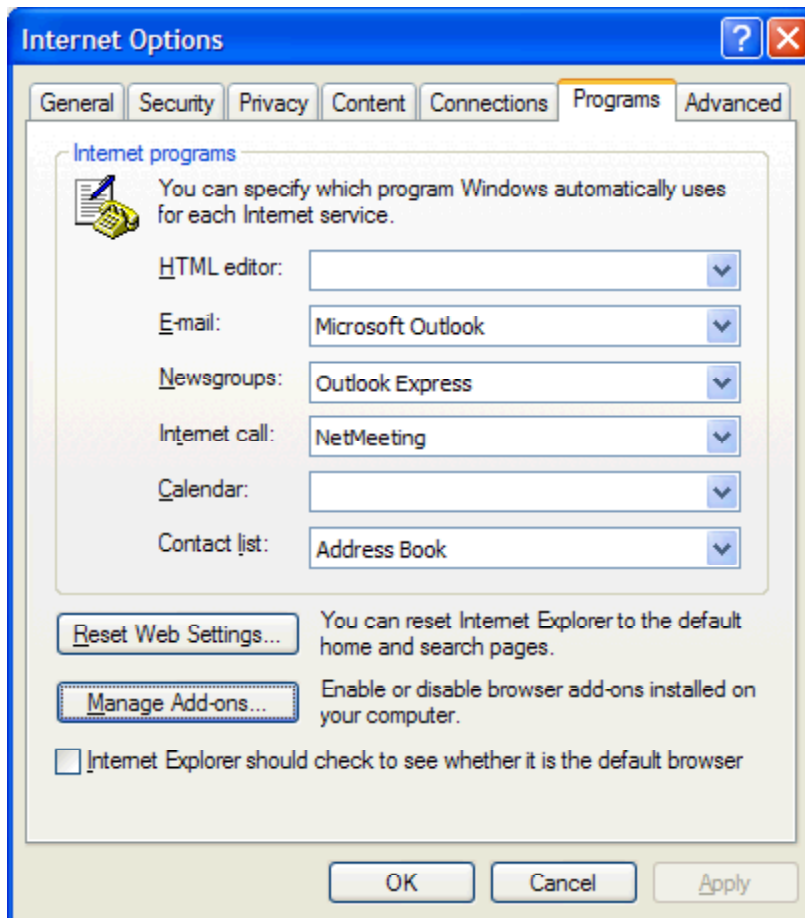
Internet Options

?

General Security Privacy Content Connections Programs Advanced

Internet programs

You can specify which program Windows automatically uses for each Internet service.

HTML editor:

E-mail: Microsoft Outlook

Newsgroups: Outlook Express

Internet call: NetMeeting

Calendar:

Contact list: Address Book

Reset Web Settings...

You can reset Internet Explorer to the default home and search pages.

Manage Add-ons...

Enable or disable browser add-ons installed on your computer.

Internet Explorer should check to see whether it is the default browser

OK Cancel Apply